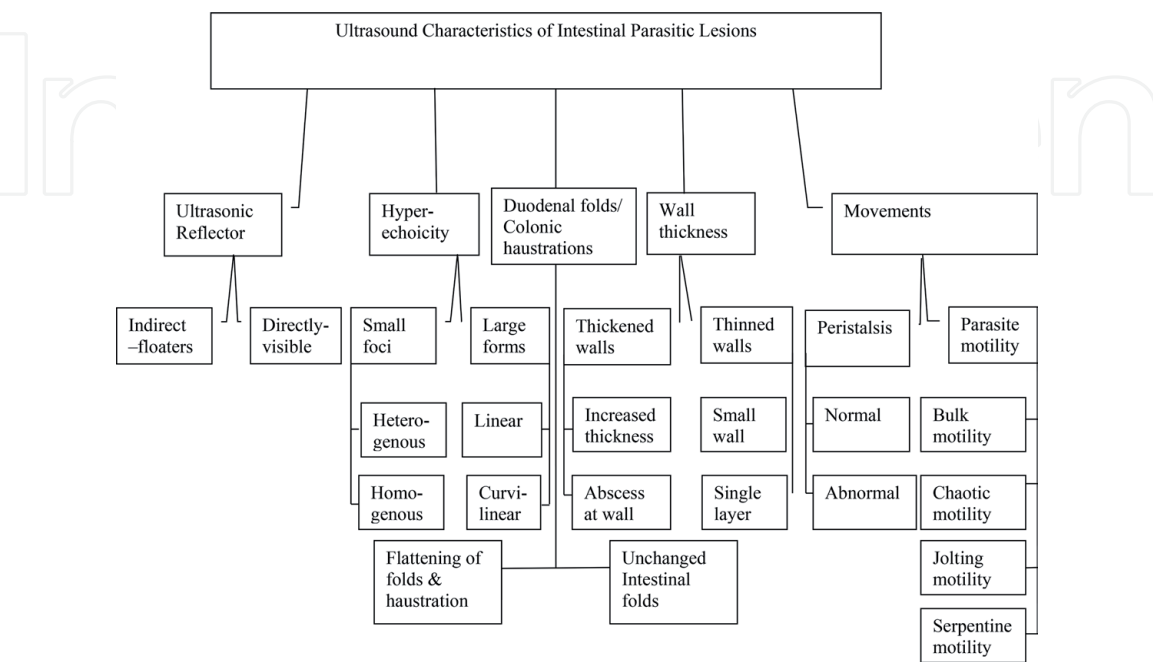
Ultrasound Characteristics of Intestinal Parasitic Lesions

Ultrasonic Reflector

Indirect –floaters

Directly-visible

Hyper-echoicity

Small foci

Large forms

Hetero-genous

Homo-genous

Linear

Curvi-linear

Duodenal folds/ Colonic haustrations

Flattening of folds & haustration

Unchanged Intestinal folds

Wall thickness

Thickened walls

Increased thickness

Abscess at wall

Thinned walls

Small wall

Single layer

Movements

Peristalsis

Normal

Abnormal

Parasite motility

Bulk motility

Chaotic motility

Jolting motility

Serpentine motility